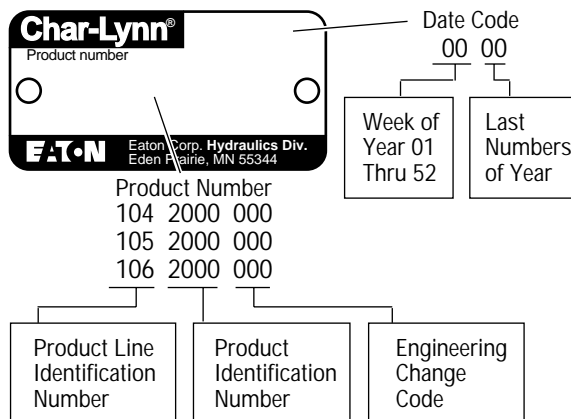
Char-Lynn®
Product number

EATON Eaton Corp. Hydraulics Div.
Eden Prairie, MN 55344

Date Code
00 00

Week of Year 01 Thru 52

Last Numbers of Year

Product Number
104 2000 000
105 2000 000
106 2000 000

Product Line Identification Number

Product Identification Number

Engineering Change Code